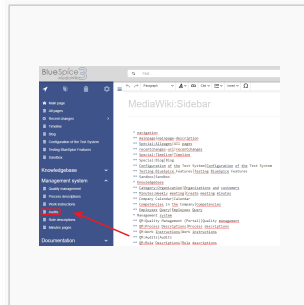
BlueSpice 3

Find

Main page
All pages
Recent changes
Timeline
Blog
Configuration of the Test System
Testing BlueSpice Features
Sandbox

Knowledgebase

Management system
Quality management
Process descriptions
Work instructions
Audits
Role descriptions
Minutes pages

Documentation

MediaWiki:Sidebar

* navigation
** mainpage|mainpage-description
** Special:AllPages|All pages
** recentchanges-url|recentchanges
** Special:Timeline|Timeline
** Special:Blog|Blog
** Configuration of the Test System|Configuration of the Test System
** Testing BlueSpice Features|Testing BlueSpice Features
** Sandbox|Sandbox
* Knowledgebase
** Category:Organization|Organizations and customers
** Minutes:Weekly meeting|Weekly meeting minutes
** Company Calendar|Calendar
** Competencies in the Company|Competencies
** Employee Query|Employee Query
* Management system
** QM:Quality Management Portal|Quality management
** QM:Process descriptions|Process descriptions
** QM:Work Instructions|Work instructions
** QM:Audits|Audits
** QM:Role descriptions|Role descriptions